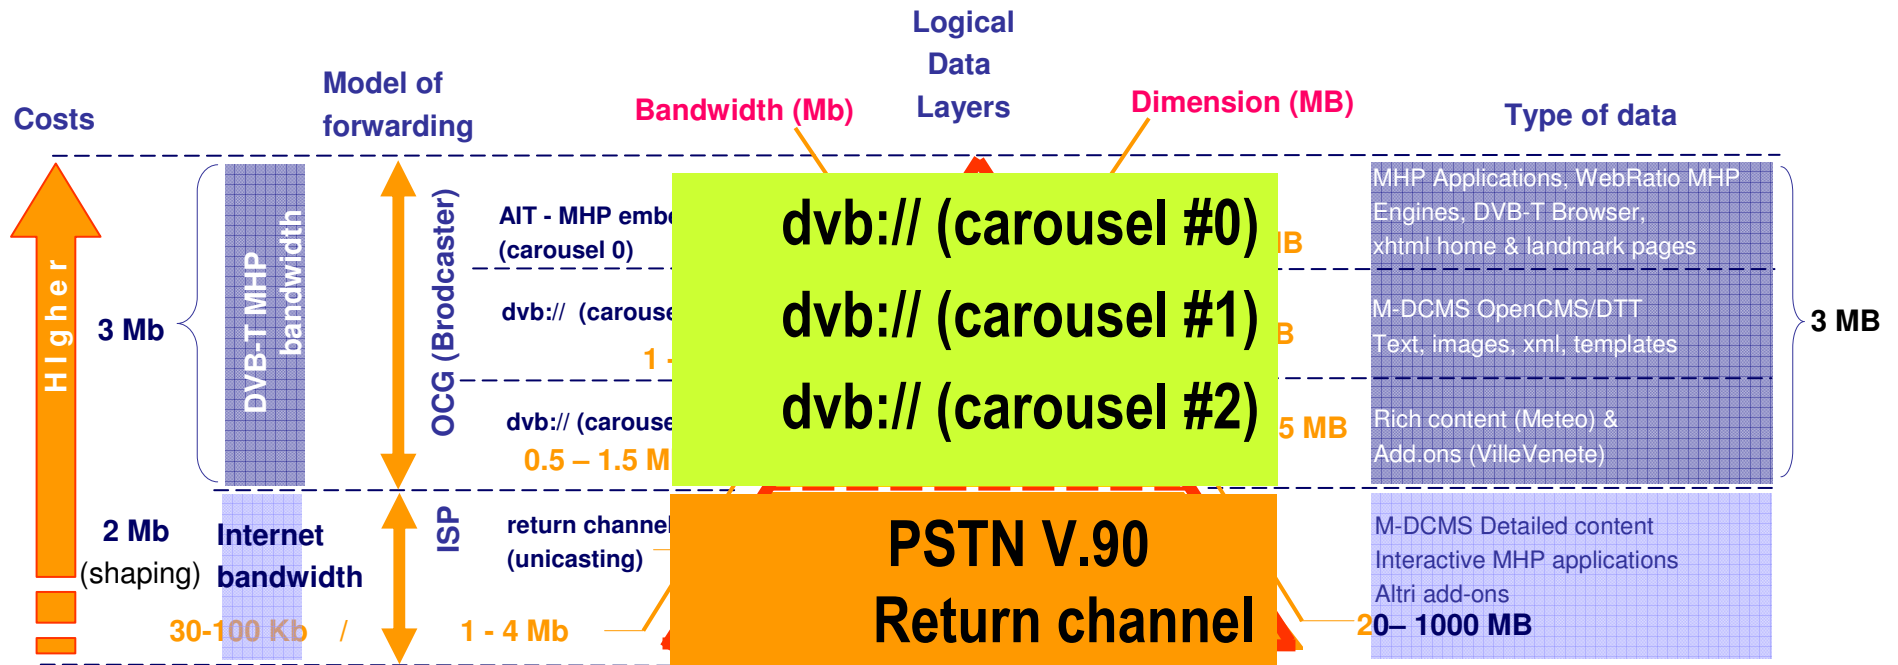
Logical Data Layers

Costs

Model of forwarding

Bandwidth (Mb)

Dimension (MB)

Type of data

Higher

3 Mb

DVB-T MHP bandwidth

OCG (Brodcaster)

AIT - MHP embe

(carousel 0)

dvb:// (carouse

1 -

dvb:// (carouse

0.5 – 1.5 M

dvb:// (carousel #0)

dvb:// (carousel #1)

dvb:// (carousel #2)

B

B

5 MB

MHP Applications, WebRatio MHP Engines, DVB-T Browser, xhtml home & landmark pages

M-DCMS OpenCMS/DTT Text, images, xml, templates

Rich content (Meteo) & Add.ons (VilleVenete)

3 MB

2 Mb (shaping)

Internet bandwidth

ISP

return channel (unicasting)

PSTN V.90 Return channel

30-100 Kb /

1 - 4 Mb

M-DCMS Detailed content
Interactive MHP applications
Altri add-ons

20– 1000 MB